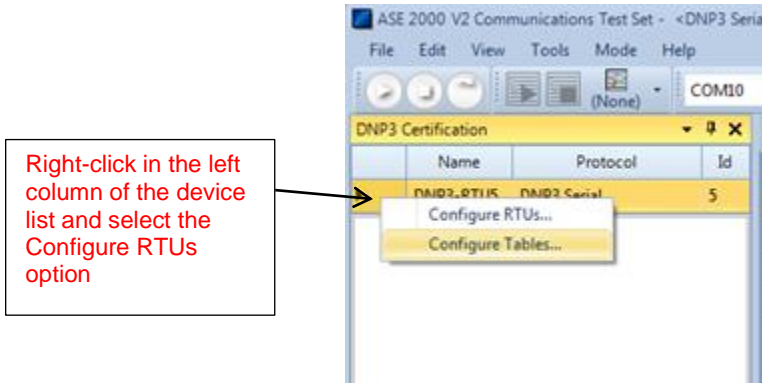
Right-click in the left column of the device list and select the Configure RTUs option

ASE 2000 V2 Communications Test Set - <DNP3 Seria

File Edit View Tools Mode Help

(None)

COM10

DNP3 Certification

| Name | Protocol | Id |
|---|---|---|
| DNP3-RTU5 | DNP3 Serial | 5 |

Configure RTUs...

Configure Tables...